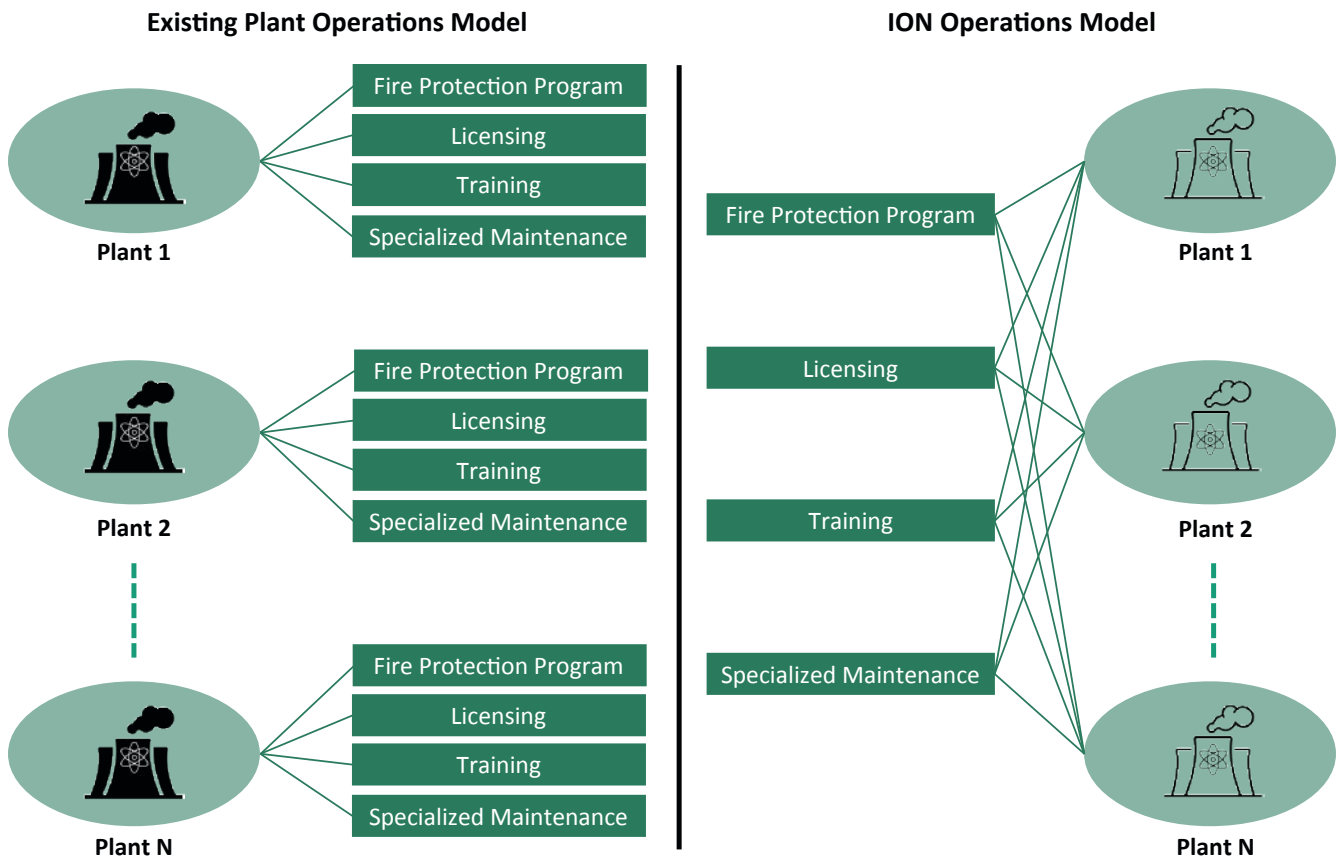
Existing Plant Operations Model

Fire Protection Program
Licensing
Training
Specialized Maintenance

Plant 1

Fire Protection Program
Licensing
Training
Specialized Maintenance

Plant 2

Fire Protection Program
Licensing
Training
Specialized Maintenance

Plant N

ION Operations Model

Fire Protection Program
Licensing
Training
Specialized Maintenance

Plant 1
Plant 2
Plant N